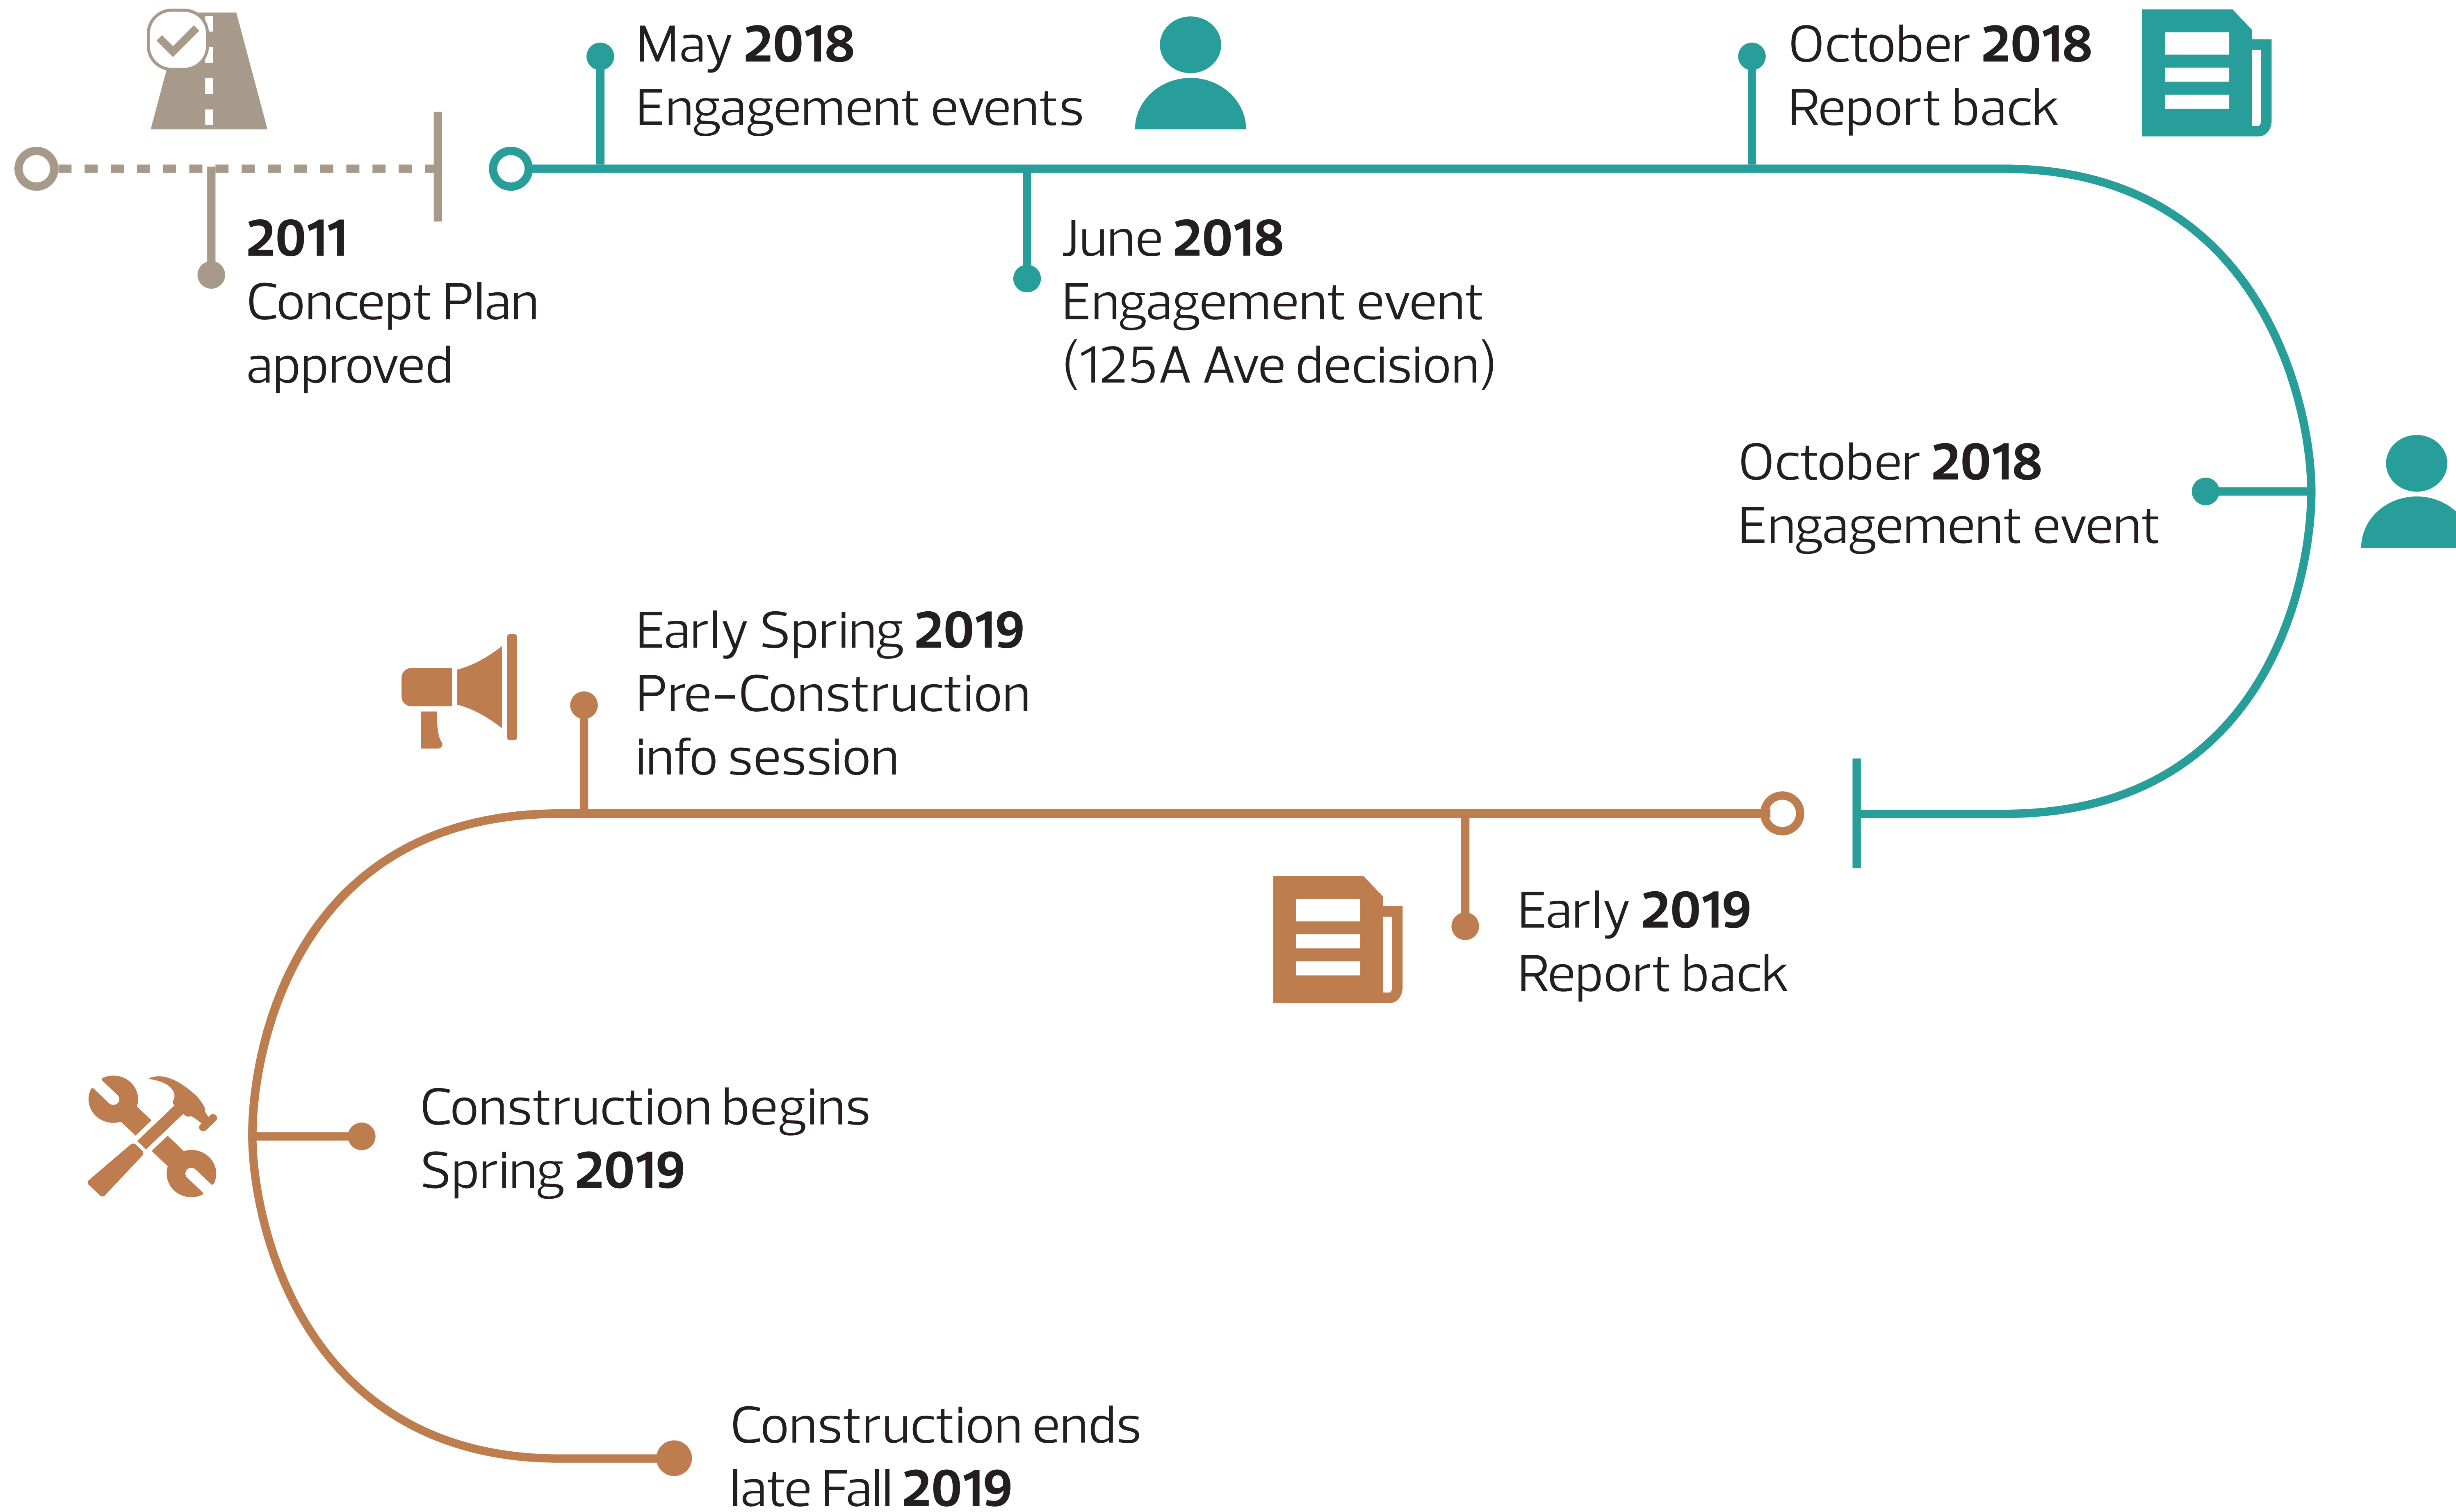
May **2018**
Engagement events

October **2018**
Report back

**2011**
Concept Plan
approved

June **2018**
Engagement event
(125A Ave decision)

October **2018**
Engagement event

Early Spring **2019**
Pre-Construction
info session

Early **2019**
Report back

Construction begins
Spring **2019**

Construction ends
late Fall **2019**